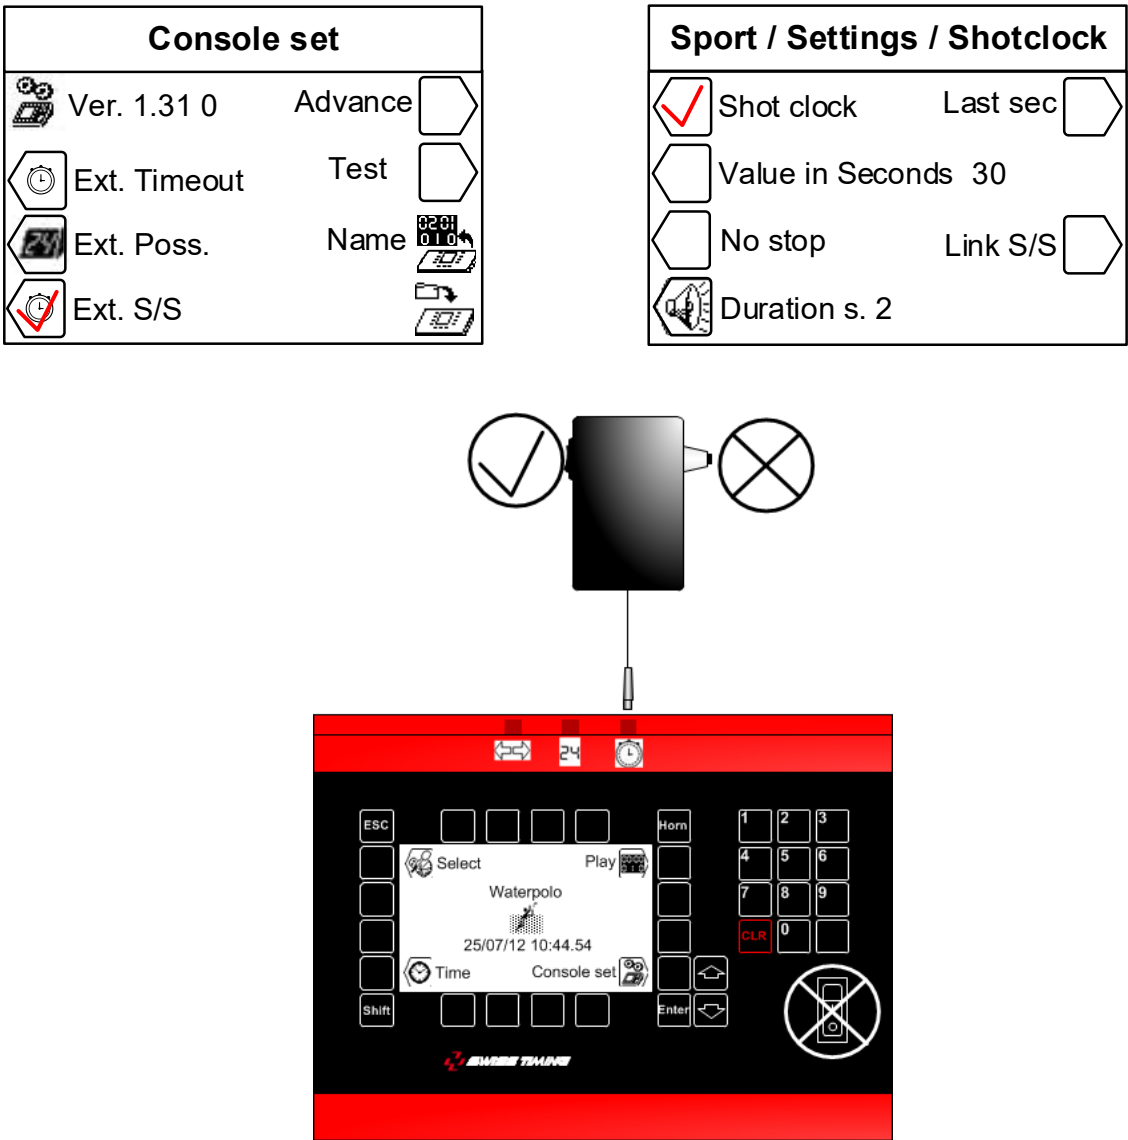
Console set

Ver. 1.31 0

Advance

Ext. Timeout

Test

Ext. Poss.

Name

Ext. S/S

Sport / Settings / Shotclock

Shot clock

Last sec

Value in Seconds 30

No stop

Link S/S

Duration s. 2

24

ESC

Horn

1 2 3

4 5 6

7 8 9

CLR 0

Select

Play

Waterpolo

25/07/12 10:44.54

Time

Console set

Shift

Enter

SWISS TIMING